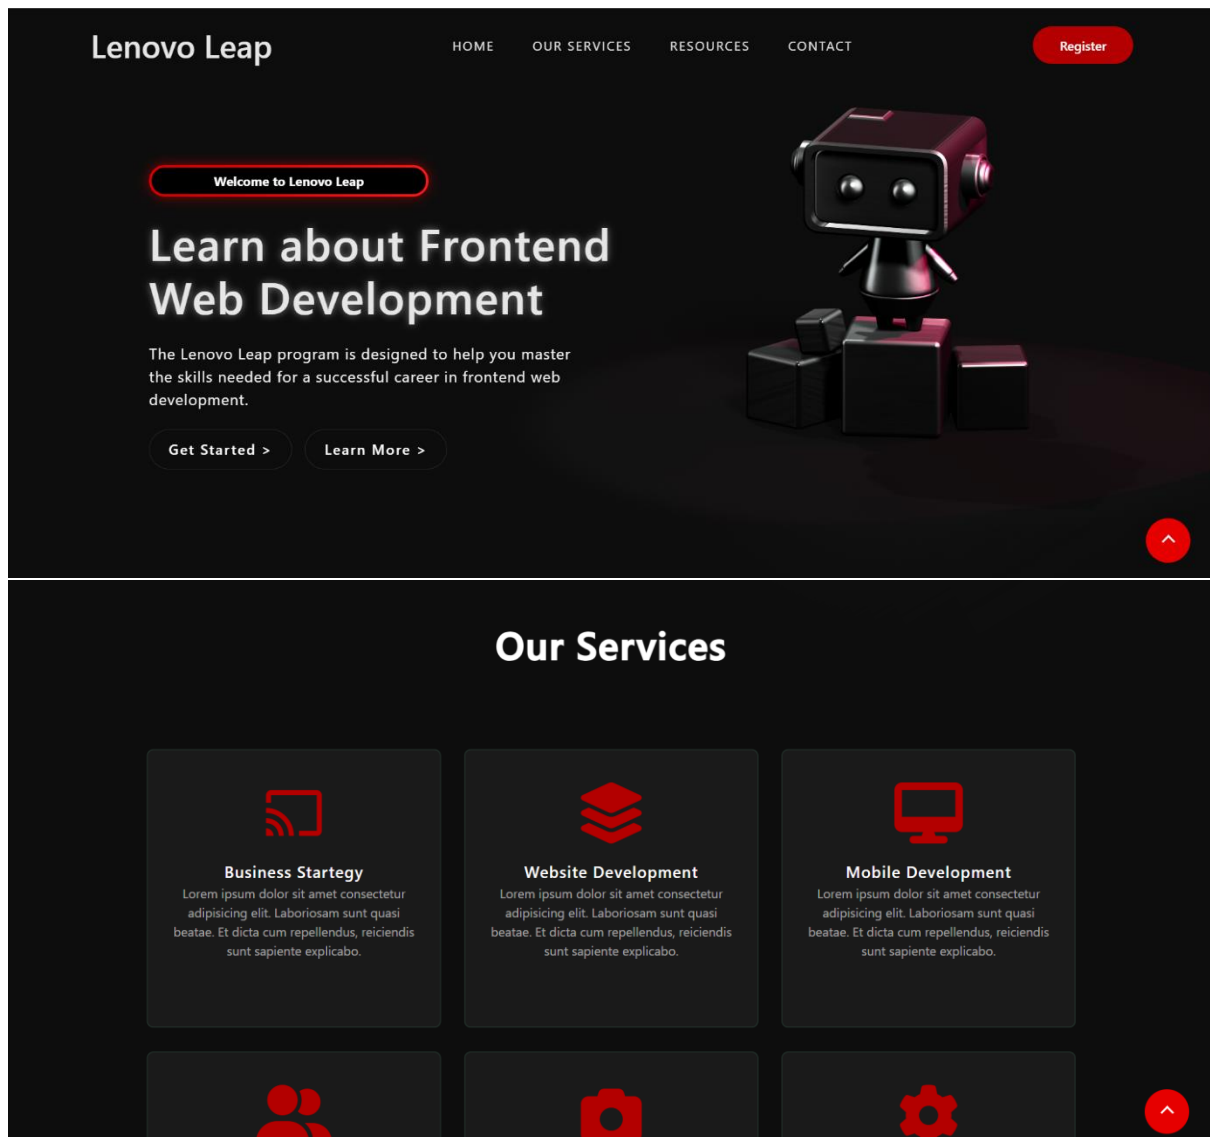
Lenovo Leap

HOME OUR SERVICES RESOURCES CONTACT

Register

Welcome to Lenovo Leap

Learn about Frontend Web Development

The Lenovo Leap program is designed to help you master the skills needed for a successful career in frontend web development.

Get Started >

Learn More >

Our Services

Business Startegy

Lorem ipsum dolor sit amet consectetur adipisicing elit. Laboriosam sunt quasi beatae. Et dicta cum repellendus, reiciendis sunt sapiente explicabo.

Website Development

Lorem ipsum dolor sit amet consectetur adipisicing elit. Laboriosam sunt quasi beatae. Et dicta cum repellendus, reiciendis sunt sapiente explicabo.

Mobile Development

Lorem ipsum dolor sit amet consectetur adipisicing elit. Laboriosam sunt quasi beatae. Et dicta cum repellendus, reiciendis sunt sapiente explicabo.